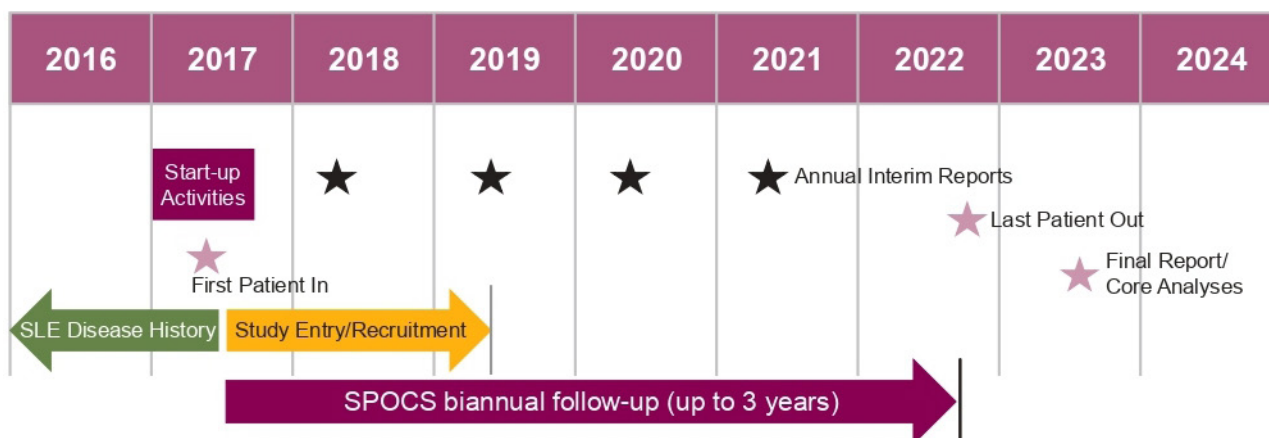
| 2016 | 2017 | 2018 | 2019 | 2020 | 2021 | 2022 | 2023 | 2024 |
|---|---|---|---|---|---|---|---|---|

Start-up Activities

Annual Interim Reports

Last Patient Out

First Patient In

Final Report/ Core Analyses

SLE Disease History

Study Entry/Recruitment

SPOCS biannual follow-up (up to 3 years)